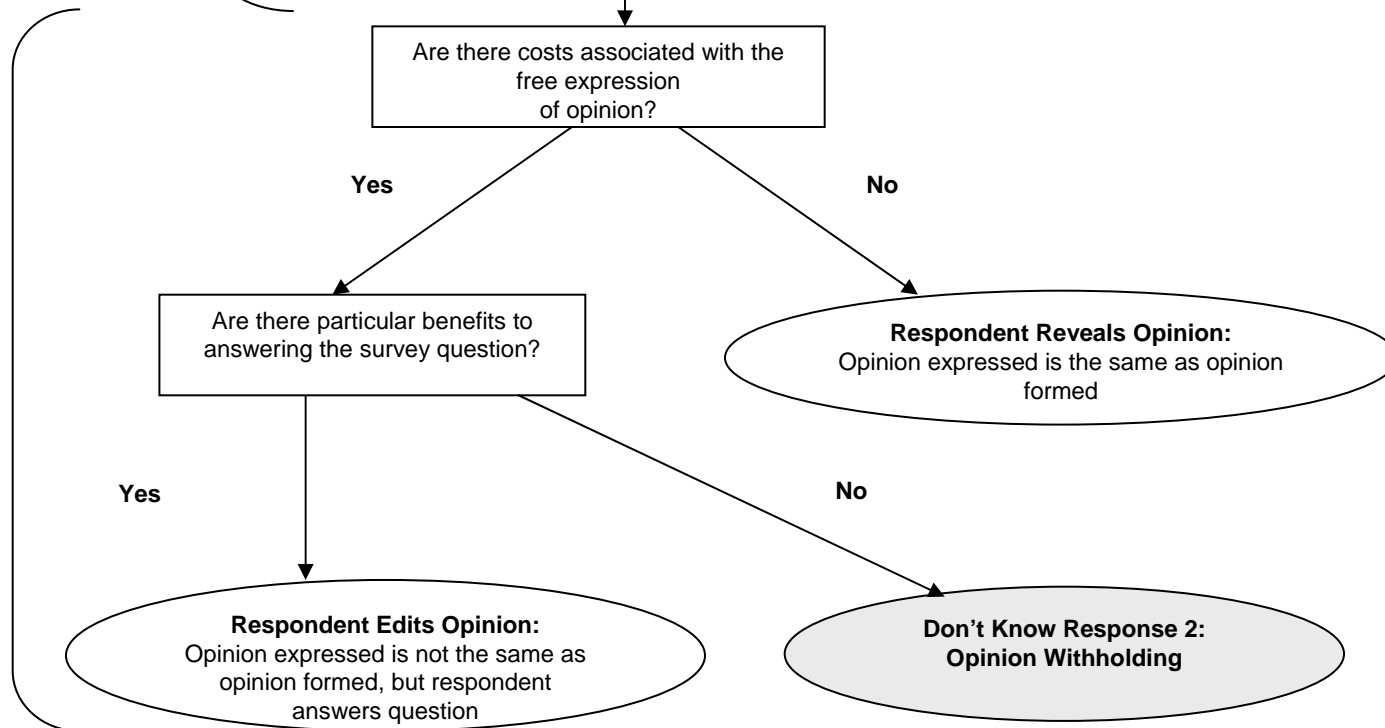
Are there costs associated with the free expression of opinion?

Yes

No

Are there particular benefits to answering the survey question?

**Respondent Reveals Opinion:**
Opinion expressed is the same as opinion formed

Yes

No

**Respondent Edits Opinion:**
Opinion expressed is not the same as opinion formed, but respondent answers question

**Don't Know Response 2: Opinion Withholding**